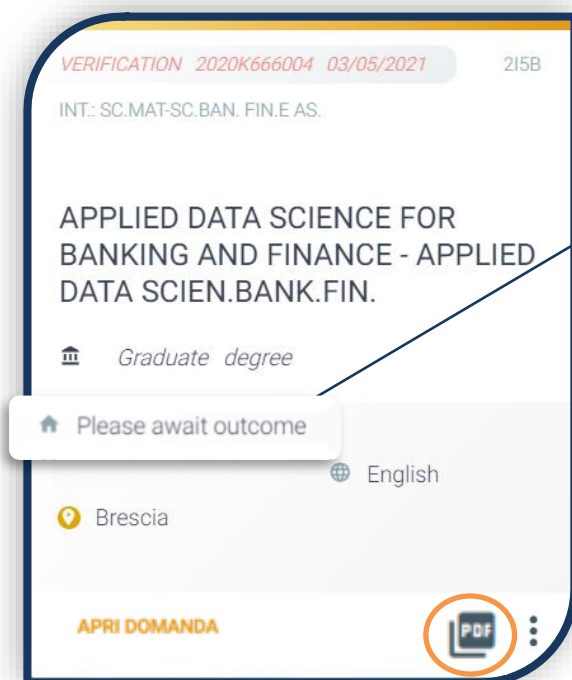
VERIFICATION 2020K666004 03/05/2021

2I5B

INT.: SC.MAT-SC.BAN. FIN.E AS.

APPLIED DATA SCIENCE FOR BANKING AND FINANCE - APPLIED DATA SCIEN.BANK.FIN.

Graduate degree

Please await outcome

English

Brescia

APRI DOMANDA

PDF